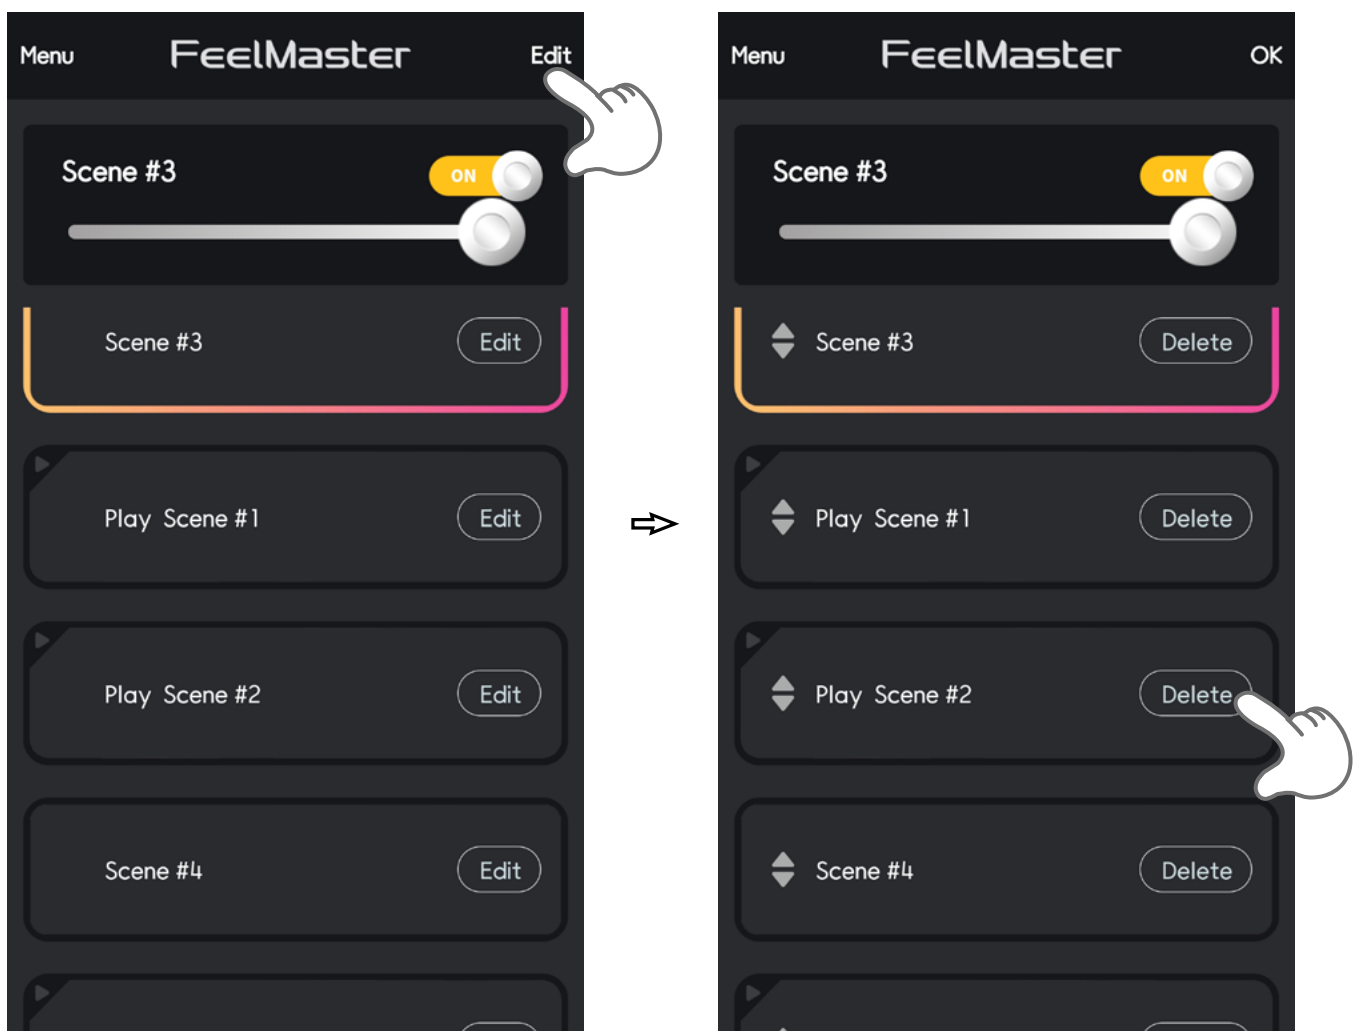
Menu FeelMaster Edit

Scene #3 ON

Scene #3 Edit

Play Scene #1 Edit

Play Scene #2 Edit

Scene #4 Edit

Menu FeelMaster OK

Scene #3 ON

Scene #3 Delete

Play Scene #1 Delete

Play Scene #2 Delete

Scene #4 Delete